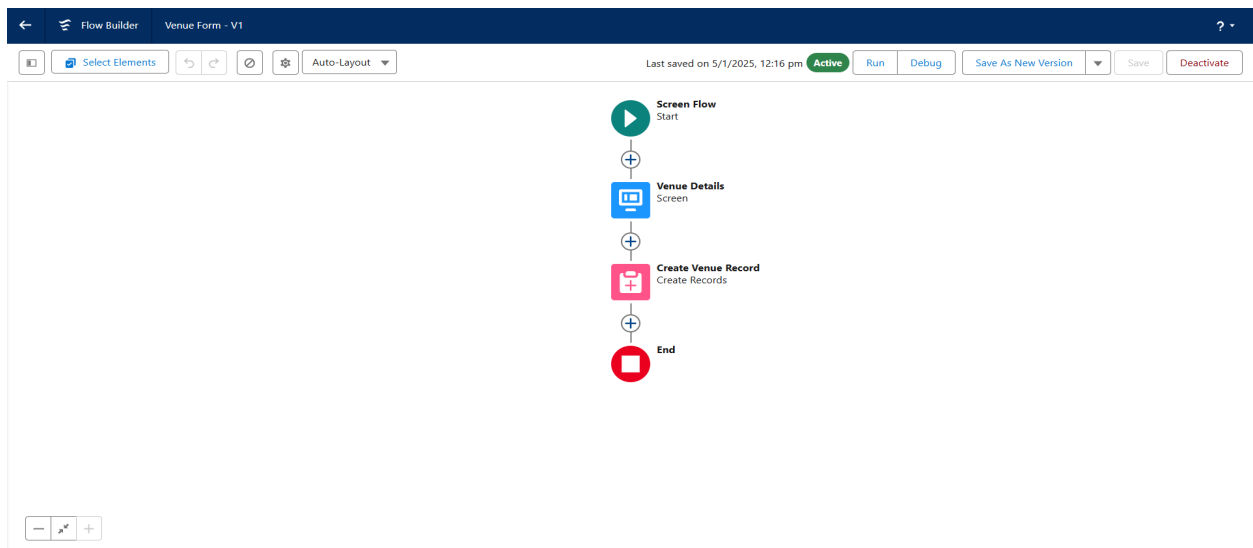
Flow Builder Venue Form - V1

?

Select Elements

Auto-Layout

Last saved on 5/1/2025, 12:16 pm Active Run Debug Save As New Version Save Deactivate

Screen Flow
Start

Venue Details
Screen

Create Venue Record
Create Records

End